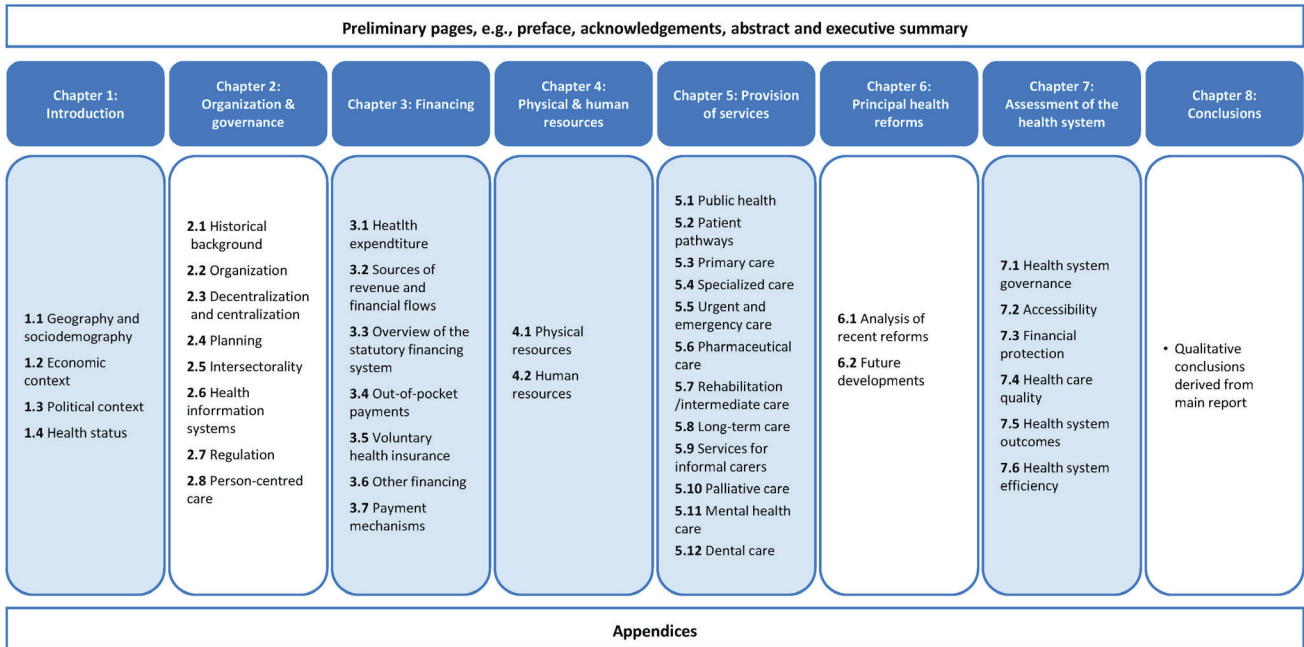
Preliminary pages, e.g., preface, acknowledgements, abstract and executive summary

Chapter 1: Introduction

1.1 Geography and sociodemography
1.2 Economic context
1.3 Political context
1.4 Health status

Chapter 2: Organization & governance

2.1 Historical background
2.2 Organization
2.3 Decentralization and centralization
2.4 Planning
2.5 Intersectorality
2.6 Health inforrmation systems
2.7 Regulation
2.8 Person-centred care

Chapter 3: Financing

3.1 Heatlth expendtiture
3.2 Sources of revenue and financial flows
3.3 Overview of the statutory financing system
3.4 Out-of-pocket payments
3.5 Voluntary health insurance
3.6 Other financing
3.7 Payment mechanisms

Chapter 4: Physical & human resources

4.1 Physical resources
4.2 Human resources

Chapter 5: Provision of services

5.1 Public health
5.2 Patient pathways
5.3 Primary care
5.4 Specialized care
5.5 Urgent and emergency care
5.6 Pharmaceutical care
5.7 Rehabilitation /intermediate care
5.8 Long-term care
5.9 Services for informal carers
5.10 Palliative care
5.11 Mental health care
5.12 Dental care

Chapter 6: Principal health reforms

6.1 Analysis of recent reforms
6.2 Future developments

Chapter 7: Assessment of the health system

7.1 Health system governance
7.2 Accessibility
7.3 Financial protection
7.4 Health care quality
7.5 Health system outcomes
7.6 Health system efficiency

Chapter 8: Conclusions

• Qualitative conclusions derived from main report

Appendices